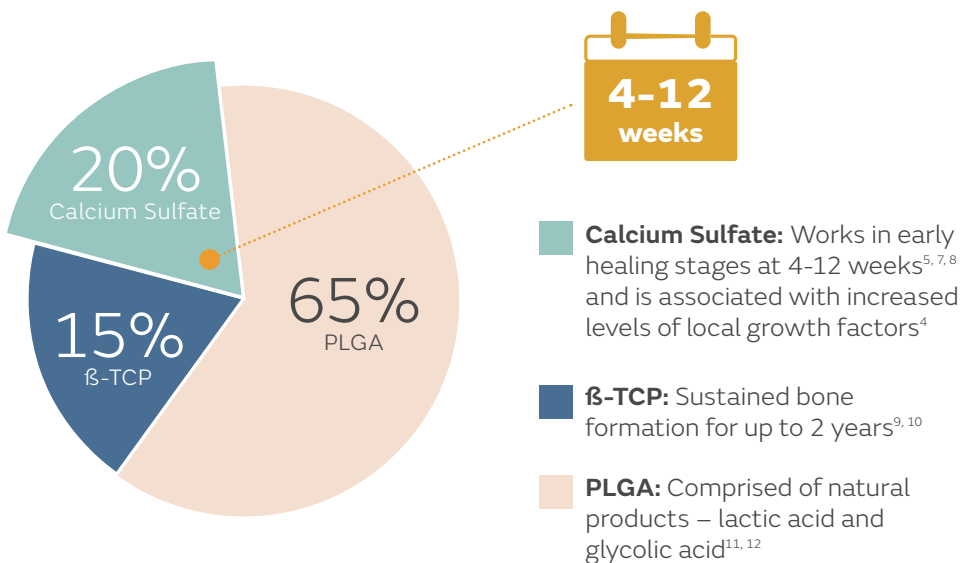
20%
Calcium Sulfate

15%
ß-TCP

65%
PLGA

4-12
weeks

**Calcium Sulfate:** Works in early healing stages at 4-12 weeks$^{5, 7, 8}$ and is associated with increased levels of local growth factors$^{4}$

**ß-TCP:** Sustained bone formation for up to 2 years$^{9, 10}$

**PLGA:** Comprised of natural products – lactic acid and glycolic acid$^{11, 12}$